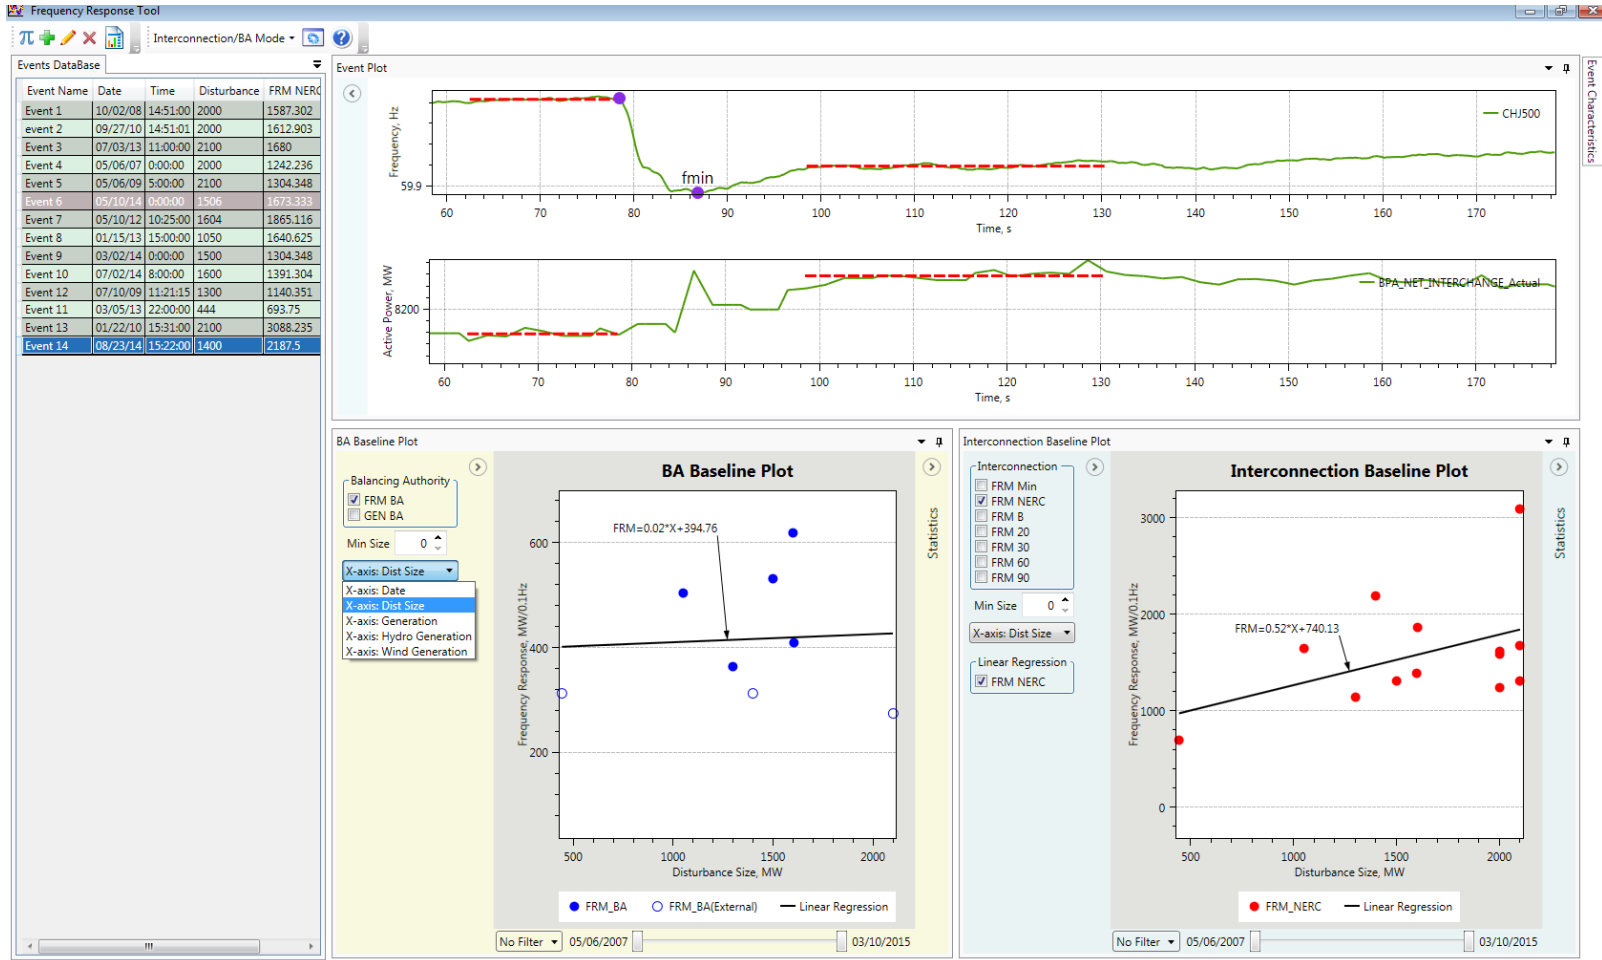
Frequency Response Tool

π Interconnection/BA Mode

Events DataBase

| Event Name | Date | Time | Disturbance | FRM NERC |
|---|---|---|---|---|
| Event 1 | 10/02/08 | 14:51:00 | 2000 | 1587.302 |
| event 2 | 09/27/10 | 14:51:01 | 2000 | 1612.903 |
| Event 3 | 07/03/13 | 11:00:00 | 2100 | 1680 |
| Event 4 | 05/06/07 | 0:00:00 | 2000 | 1242.236 |
| Event 5 | 05/06/09 | 5:00:00 | 2100 | 1304.348 |
| Event 6 | 05/10/14 | 0:00:00 | 1506 | 1673.333 |
| Event 7 | 05/10/12 | 10:25:00 | 1604 | 1865.116 |
| Event 8 | 01/15/13 | 15:00:00 | 1050 | 1640.625 |
| Event 9 | 03/02/14 | 0:00:00 | 1500 | 1304.348 |
| Event 10 | 07/02/14 | 8:00:00 | 1600 | 1391.304 |
| Event 12 | 07/10/09 | 11:21:15 | 1300 | 1140.351 |
| Event 11 | 03/05/13 | 22:00:00 | 444 | 693.75 |
| Event 13 | 01/22/10 | 15:31:00 | 2100 | 3088.235 |
| Event 14 | 08/23/14 | 15:22:00 | 1400 | 2187.5 |

Event Plot

Frequency, Hz
59.9
fmin
CHJ500
60 70 80 90 100 110 120 130 140 150 160 170
Time, s

Active Power, MW
8200
BPA_NET_INTERCHANGE_Actual
60 70 80 90 100 110 120 130 140 150 160 170
Time, s

Event Characteristics

BA Baseline Plot

Balancing Authority
FRM BA
GEN BA
Min Size 0
X-axis: Dist Size
X-axis: Date
X-axis: Dist Size
X-axis: Generation
X-axis: Hydro Generation
X-axis: Wind Generation

BA Baseline Plot
FRM=0.02*X+394.76
Frequency Response, MW/0.1Hz
600
400
200
500 1000 1500 2000
Disturbance Size, MW
FRM_BA FRM_BA(External) Linear Regression
Statistics
No Filter 05/06/2007 03/10/2015

Interconnection Baseline Plot

Interconnection
FRM Min
FRM NERC
FRM B
FRM 20
FRM 30
FRM 60
FRM 90
Min Size 0
X-axis: Dist Size
Linear Regression
FRM NERC

Interconnection Baseline Plot
FRM=0.52*X+740.13
Frequency Response, MW/0.1Hz
3000
2000
1000
0
500 1000 1500 2000
Disturbance Size, MW
FRM_NERC Linear Regression
Statistics
No Filter 05/06/2007 03/10/2015